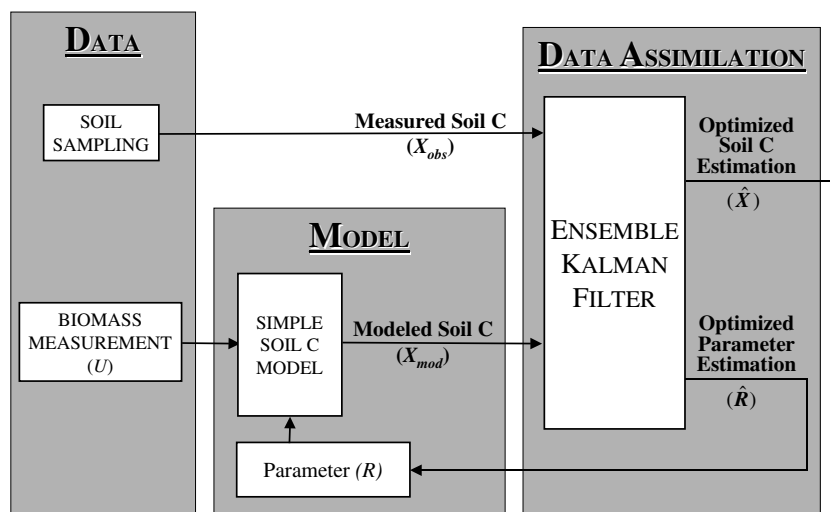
DATA

SOIL SAMPLING

BIOMASS MEASUREMENT ($U$)

MODEL

SIMPLE SOIL C MODEL

Parameter ($R$)

Measured Soil C ($X_{obs}$)

Modeled Soil C ($X_{mod}$)

DATA ASSIMILATION

ENSEMBLE KALMAN FILTER

Optimized Soil C Estimation ($\hat{X}$)

Optimized Parameter Estimation ($\hat{R}$)